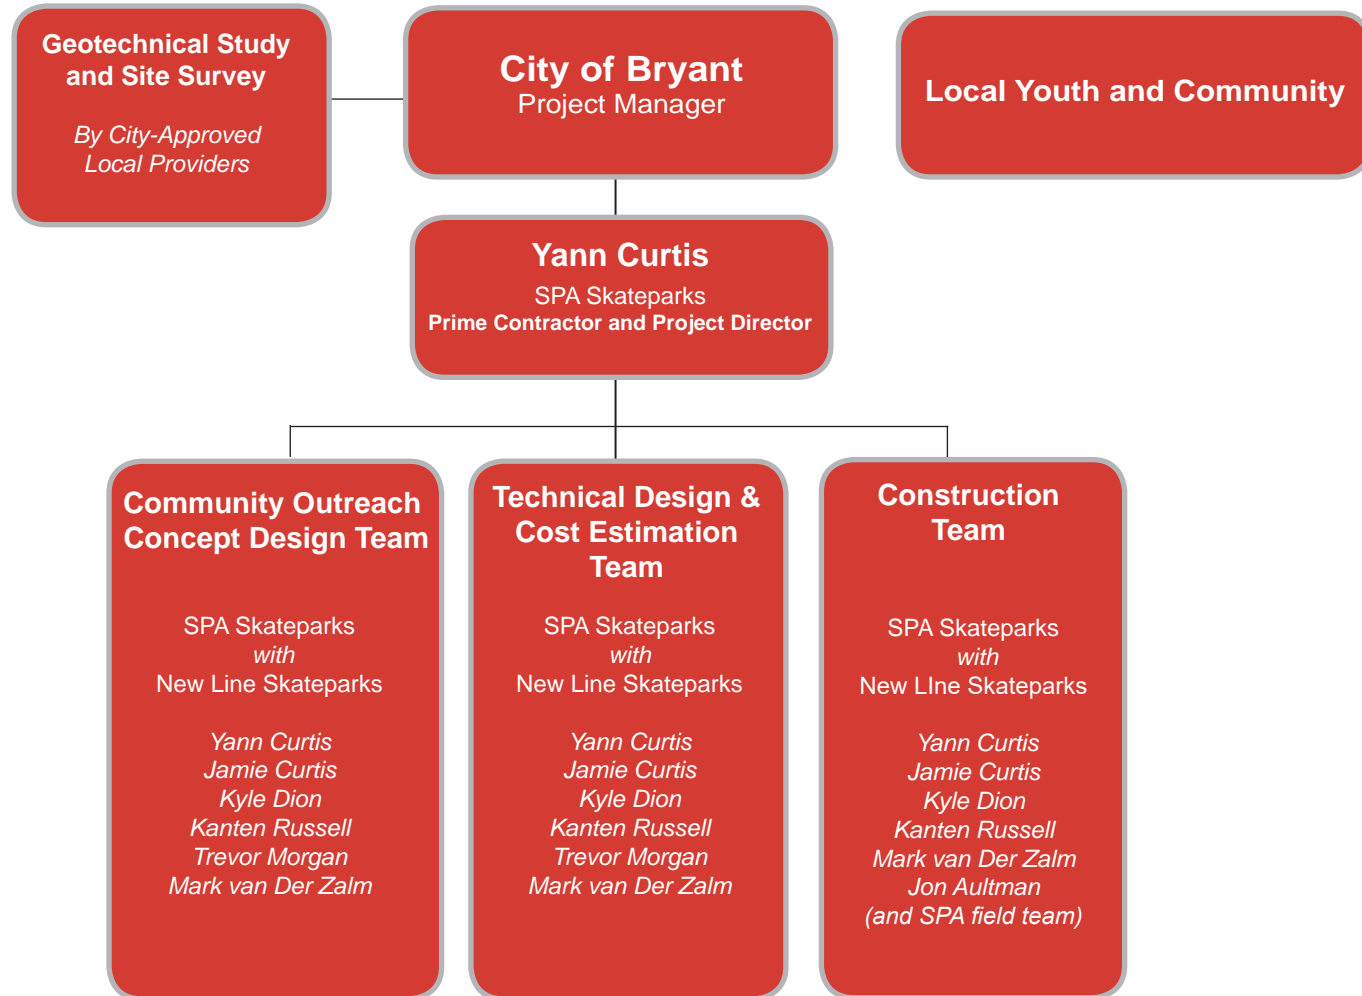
Geotechnical Study and Site Survey

By City-Approved Local Providers

City of Bryant
Project Manager

Local Youth and Community

Yann Curtis
SPA Skateparks
Prime Contractor and Project Director

Community Outreach Concept Design Team

SPA Skateparks
with
New Line Skateparks

Yann Curtis
Jamie Curtis
Kyle Dion
Kanten Russell
Trevor Morgan
Mark van Der Zalm

Technical Design & Cost Estimation Team

SPA Skateparks
with
New Line Skateparks

Yann Curtis
Jamie Curtis
Kyle Dion
Kanten Russell
Trevor Morgan
Mark van Der Zalm

Construction Team

SPA Skateparks
with
New LIne Skateparks

Yann Curtis
Jamie Curtis
Kyle Dion
Kanten Russell
Mark van Der Zalm
Jon Aultman
(and SPA field team)